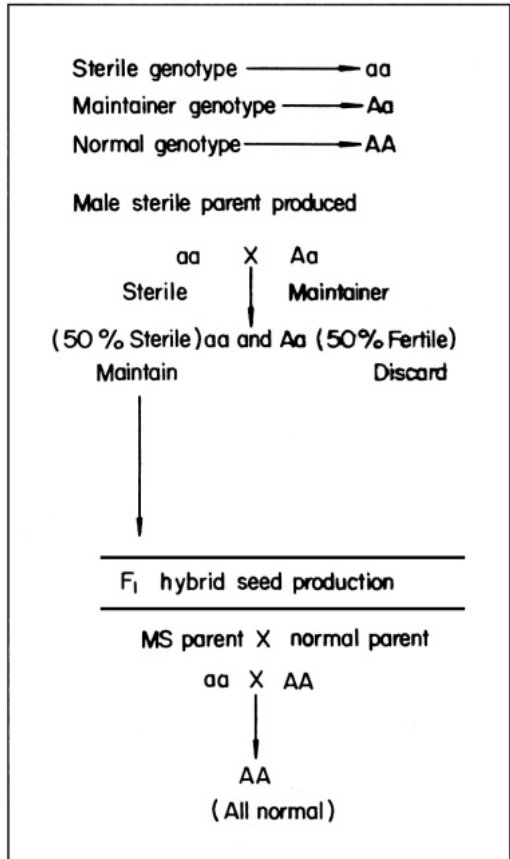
Sterile genotype → aa
Maintainer genotype → Aa
Normal genotype → AA

Male sterile parent produced

aa X Aa
Sterile Maintainer

(50 % Sterile) aa and Aa (50% Fertile)
Maintain Discard

$F_1$ hybrid seed production

MS parent X normal parent
aa X AA

AA
(All normal)